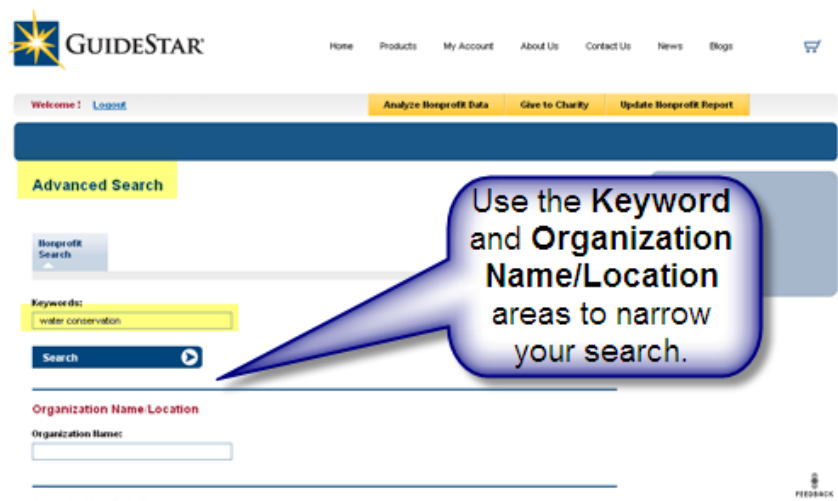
GUIDESTAR

Home Products My Account About Us Contact Us News Blogs

Welcome : Logout

Analyze Nonprofit Data Give to Charity Update Nonprofit Report

Advanced Search

Nonprofit Search

Keywords:

water conservation

Search

Organization Name/Location

Organization Name:

Use the **Keyword** and **Organization Name/Location** areas to narrow your search.

FEEDBACK